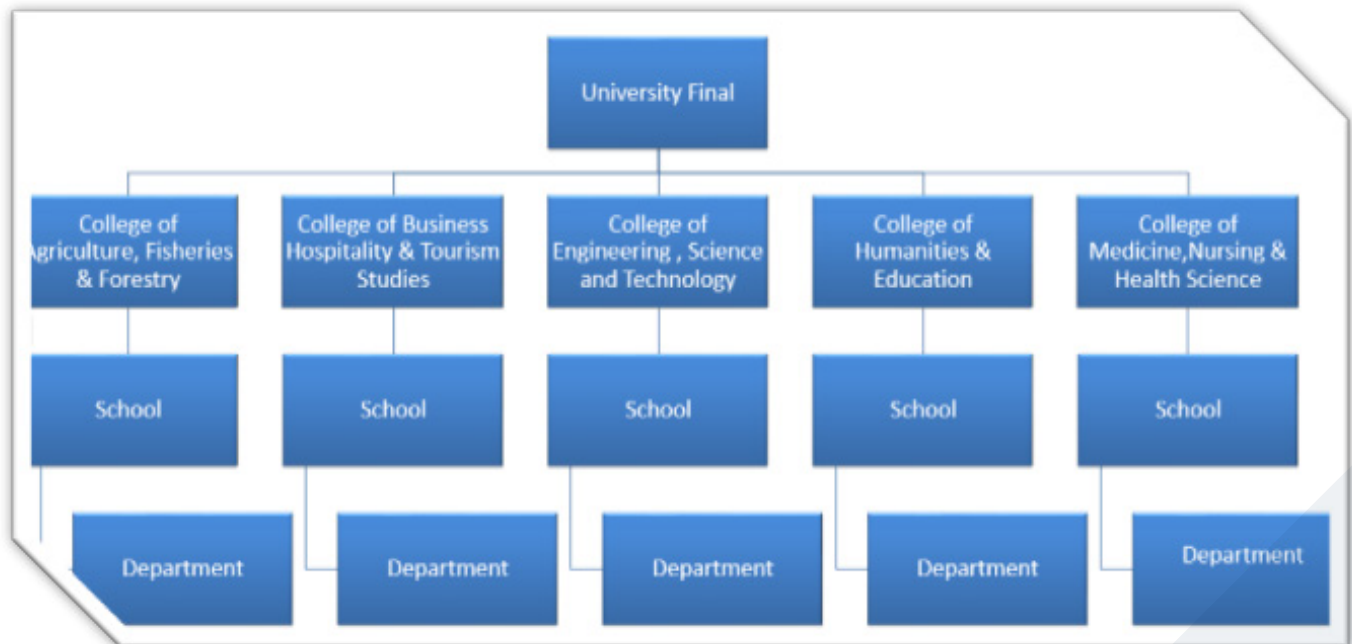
University Final

College of griculture, Fisheries & Forestry

College of Business Hospitality & Tourism Studies

College of Engineering , Science and Technology

College of Humanities & Education

College of Medicine,Nursing & Health Science

School

School

School

School

School

Department

Department

Department

Department

Department